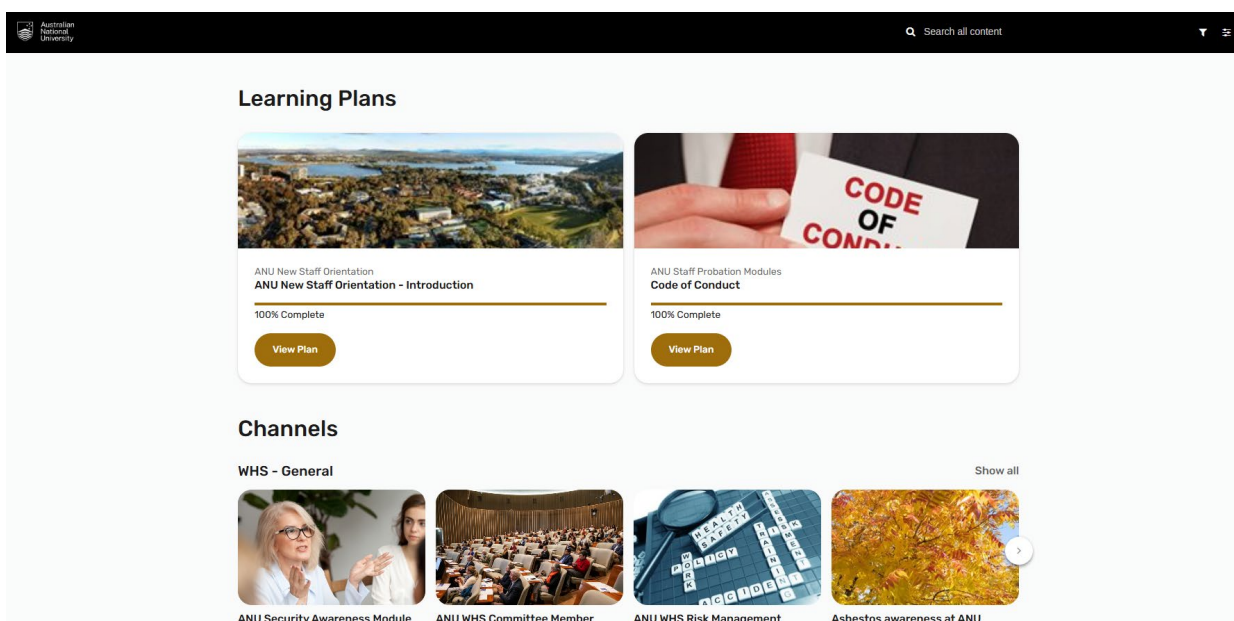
Australian National University

Search all content

Learning Plans

CODE OF COND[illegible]

ANU New Staff Orientation
ANU New Staff Orientation - Introduction
100% Complete
View Plan

ANU Staff Probation Modules
Code of Conduct
100% Complete
View Plan

Channels

WHS - General

Show all

HEALTH SAFETY POLICY WORK TRAINING RISK ASSESSMENT ACCIDENT

ANU Security Awareness Module
ANU WHS Committee Member
ANU WHS Risk Management
Asbestos awareness at ANU